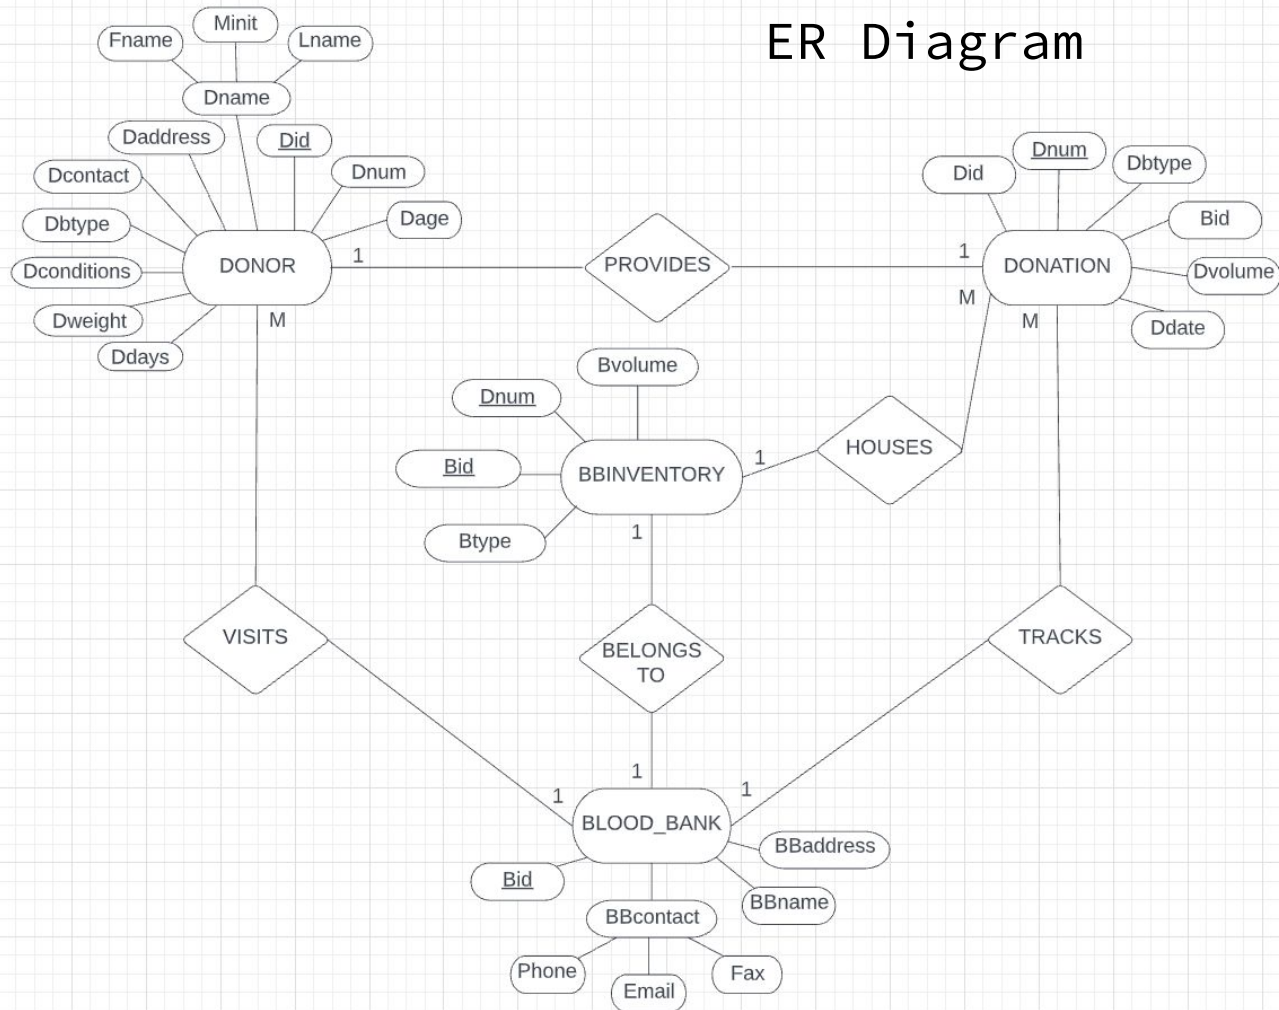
ER Diagram

Fname
Minit
Lname
Dname
Daddress
Did
Dcontact
Dnum
Dage
Dbtype
Dconditions
DONOR
1
PROVIDES
Dweight
M
Ddays

Did
Dnum
Dbtype
Bid
1
DONATION
Dvolume
M
M
Ddate

Bvolume
Dnum
Bid
BBINVENTORY
1
HOUSES
Btype
1

VISITS
BELONGS TO
TRACKS

1
1
1
BLOOD_BANK
BBaddress
Bid
BBname
BBcontact
Phone
Email
Fax